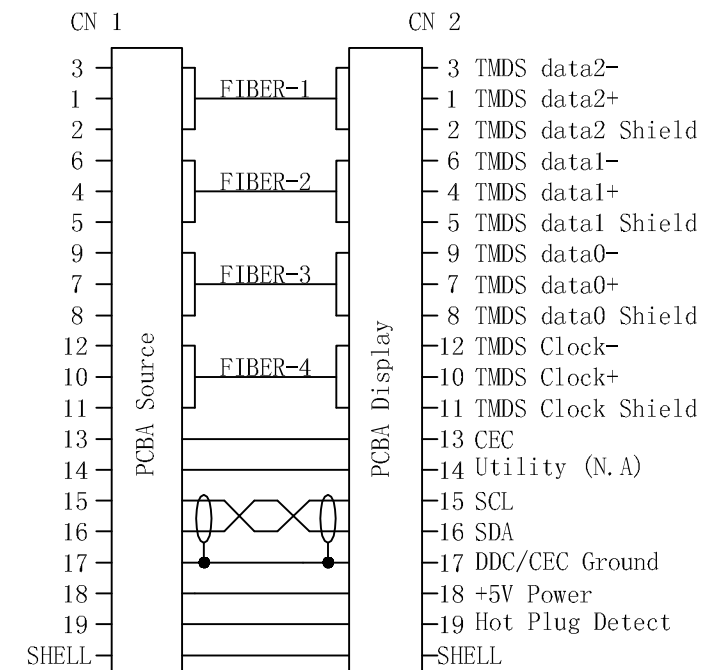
CN 1

CN 2

3
1
2
6
4
5
9
7
8
12
10
11
13
14
15
16
17
18
19
SHELL

PCBA Source

FIBER-1
FIBER-2
FIBER-3
FIBER-4

PCBA Display

3 TMDS data2-
1 TMDS data2+
2 TMDS data2 Shield
6 TMDS data1-
4 TMDS data1+
5 TMDS data1 Shield
9 TMDS data0-
7 TMDS data0+
8 TMDS data0 Shield
12 TMDS Clock-
10 TMDS Clock+
11 TMDS Clock Shield
13 CEC
14 Utility (N.A)
15 SCL
16 SDA
17 DDC/CEC Ground
18 +5V Power
19 Hot Plug Detect
SHELL